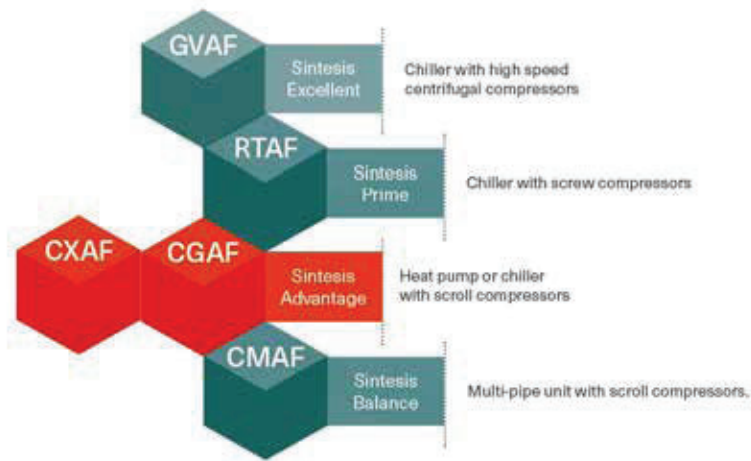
GVAF

Sintesis Excellent

Chiller with high speed centrifugal compressors

RTAF

Sintesis Prime

Chiller with screw compressors

CXAF

CGAF

Sintesis Advantage

Heat pump or chiller with scroll compressors

CMAF

Sintesis Balance

Multi-pipe unit with scroll compressors.